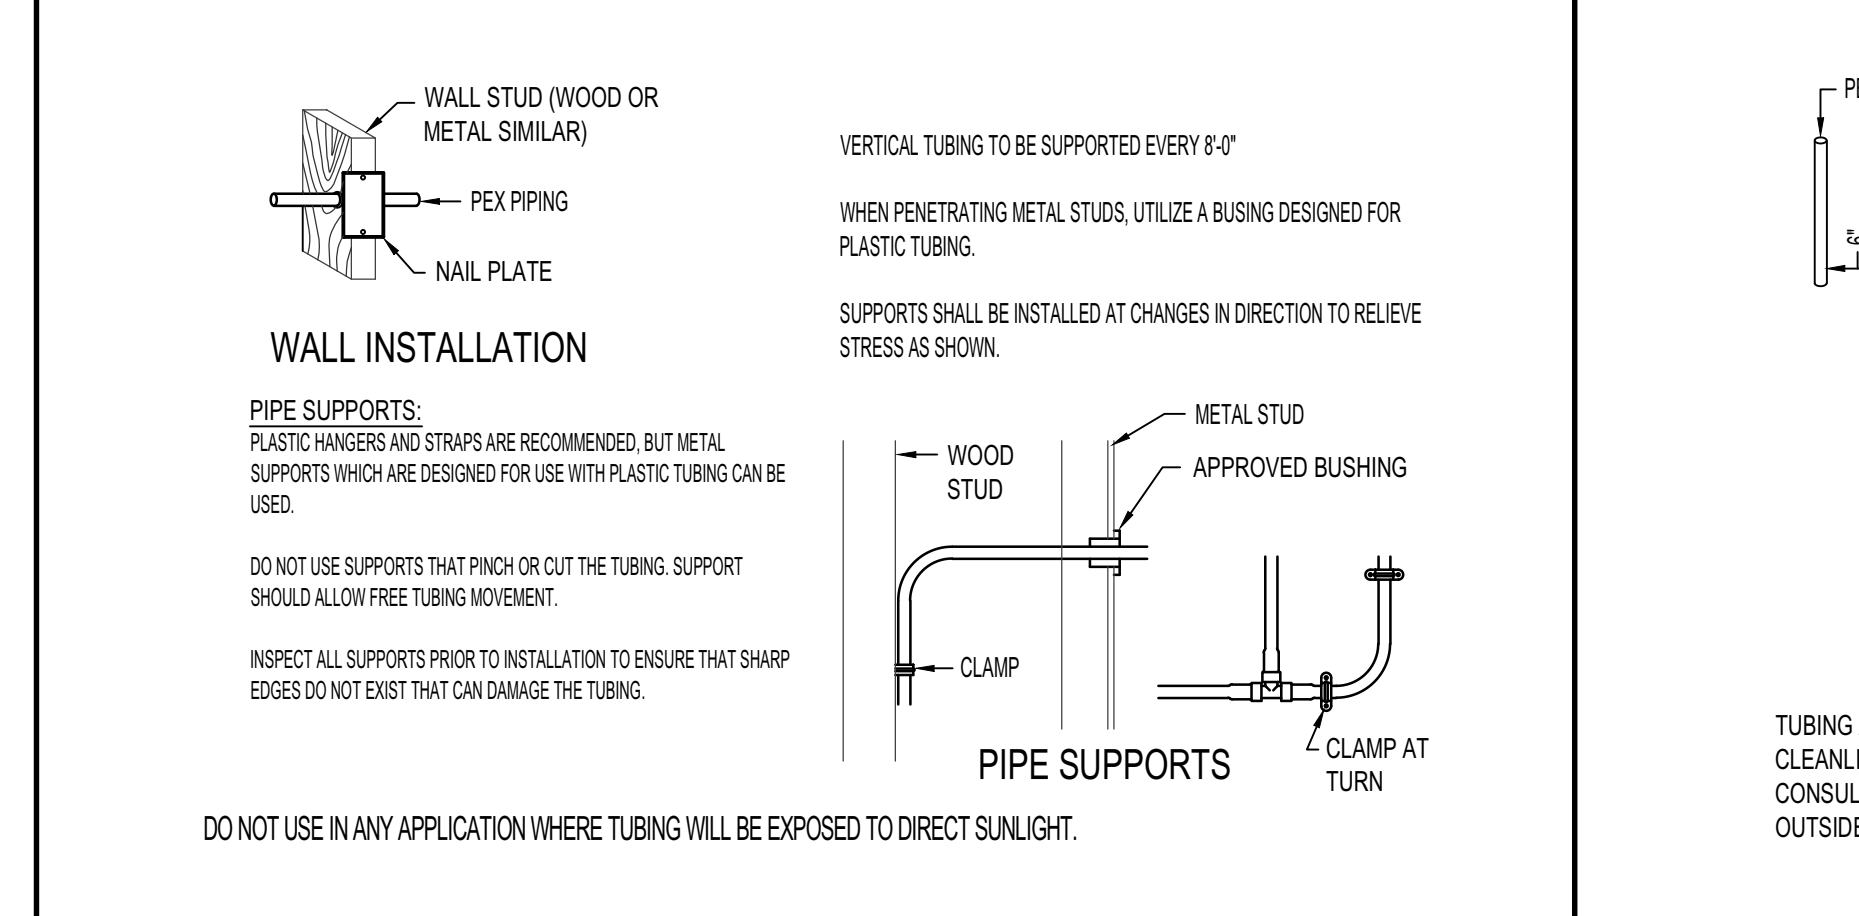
WALL STUD (WOOD OR METAL SIMILAR)

PEX PIPING

NAIL PLATE

WALL INSTALLATION

PIPE SUPPORTS:
PLASTIC HANGERS AND STRAPS ARE RECOMMENDED, BUT METAL SUPPORTS WHICH ARE DESIGNED FOR USE WITH PLASTIC TUBING CAN BE USED.

DO NOT USE SUPPORTS THAT PINCH OR CUT THE TUBING. SUPPORT SHOULD ALLOW FREE TUBING MOVEMENT.

INSPECT ALL SUPPORTS PRIOR TO INSTALLATION TO ENSURE THAT SHARP EDGES DO NOT EXIST THAT CAN DAMAGE THE TUBING.

VERTICAL TUBING TO BE SUPPORTED EVERY 8'-0"

WHEN PENETRATING METAL STUDS, UTILIZE A BUSING DESIGNED FOR PLASTIC TUBING.

SUPPORTS SHALL BE INSTALLED AT CHANGES IN DIRECTION TO RELIEVE STRESS AS SHOWN.

METAL STUD

WOOD STUD

APPROVED BUSHING

CLAMP

CLAMP AT TURN

PIPE SUPPORTS

DO NOT USE IN ANY APPLICATION WHERE TUBING WILL BE EXPOSED TO DIRECT SUNLIGHT.

PI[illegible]

6"

TUBING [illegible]
CLEANLI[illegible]
CONSUL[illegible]
OUTSIDE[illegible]